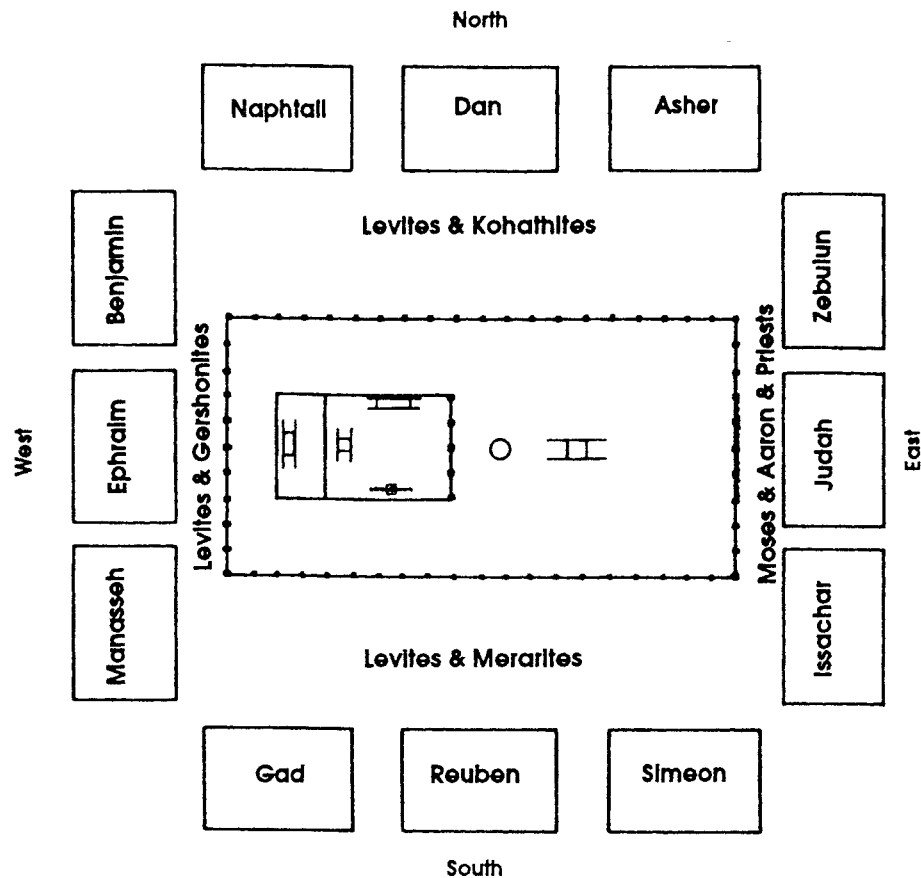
North

Naphtali

Dan

Asher

Benjamin

Levites & Kohathites

Zebulun

West

Ephraim

Levites & Gershonites

Moses & Aaron & Priests

Judah

East

Manasseh

Levites & Merarites

Issachar

Gad

Reuben

Simeon

South